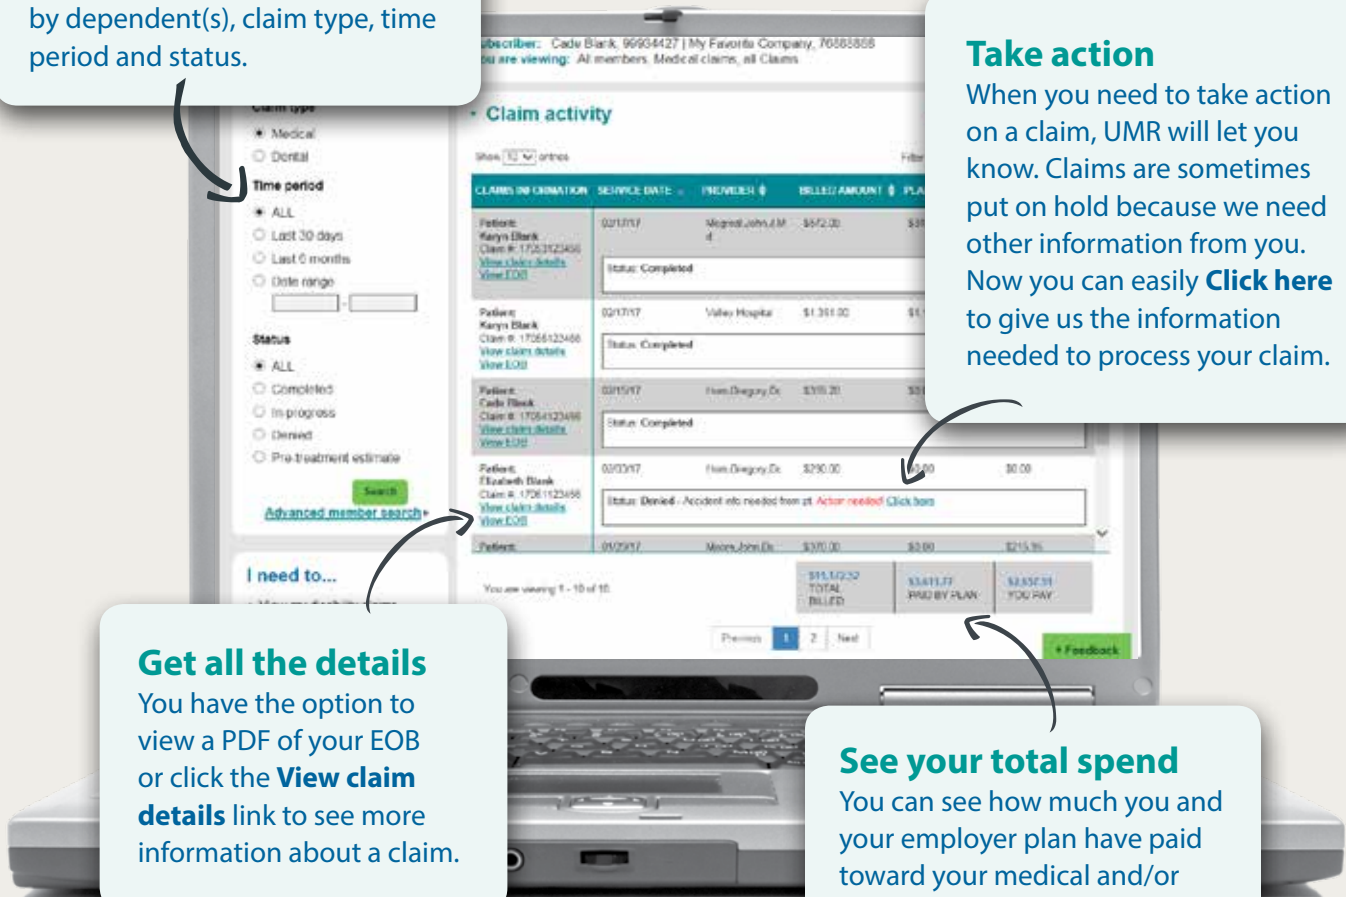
by dependent(s), claim type, time period and status.

Subscriber: Cade Blank, 99934427 | My Favorite Company, 76585858
You are viewing: All members, Medical claims, all Claims

Claim type
Medical
Dental
Time period
ALL
Last 30 days
Last 6 months
Date range

Status
ALL
Completed
In progress
Denied
Pre-treatment estimate
Search
Advanced member search

I need to...

Claim activity

Show 10 entries

Filter

| CLAIMS INFORMATION | SERVICE DATE | PROVIDER | BILLED AMOUNT | PLA |
|---|---|---|---|---|
| Patient: Karyn Blank Claim #: 17053123456 View claim details View EOB | 02/17/17 Status: Completed | Mcgrad John, M.D. | $672.00 | $3 |
| Patient: Karyn Blank Claim #: 17056123456 View claim details View EOB | 02/17/17 Status: Completed | Valley Hospital | $1,351.00 | $1 |
| Patient: Cade Blank Claim #: 17054123456 View claim details View EOB | 02/15/17 Status: Completed | Hom Gregory Dr. | $318.20 | $3 |
| Patient: Elizabeth Blank Claim #: 17061123456 View claim details View EOB | 02/03/17 Status: Denied - Accident info needed from pt. Action needed Click here | Hom Gregory Dr. | $290.00 | $0.00 | $0.00 |
| Patient: | 01/29/17 | Moore John Dr. | $370.00 | $0.00 | $215.95 |

You are viewing 1 - 10 of 16

$11,512.32 TOTAL BILLED
$3,613.77 PAID BY PLAN
$3,552.11 YOU PAY

Previous 1 2 Next

+ Feedback

Take action
When you need to take action on a claim, UMR will let you know. Claims are sometimes put on hold because we need other information from you. Now you can easily Click here to give us the information needed to process your claim.

Get all the details
You have the option to view a PDF of your EOB or click the View claim details link to see more information about a claim.

See your total spend
You can see how much you and your employer plan have paid toward your medical and/or